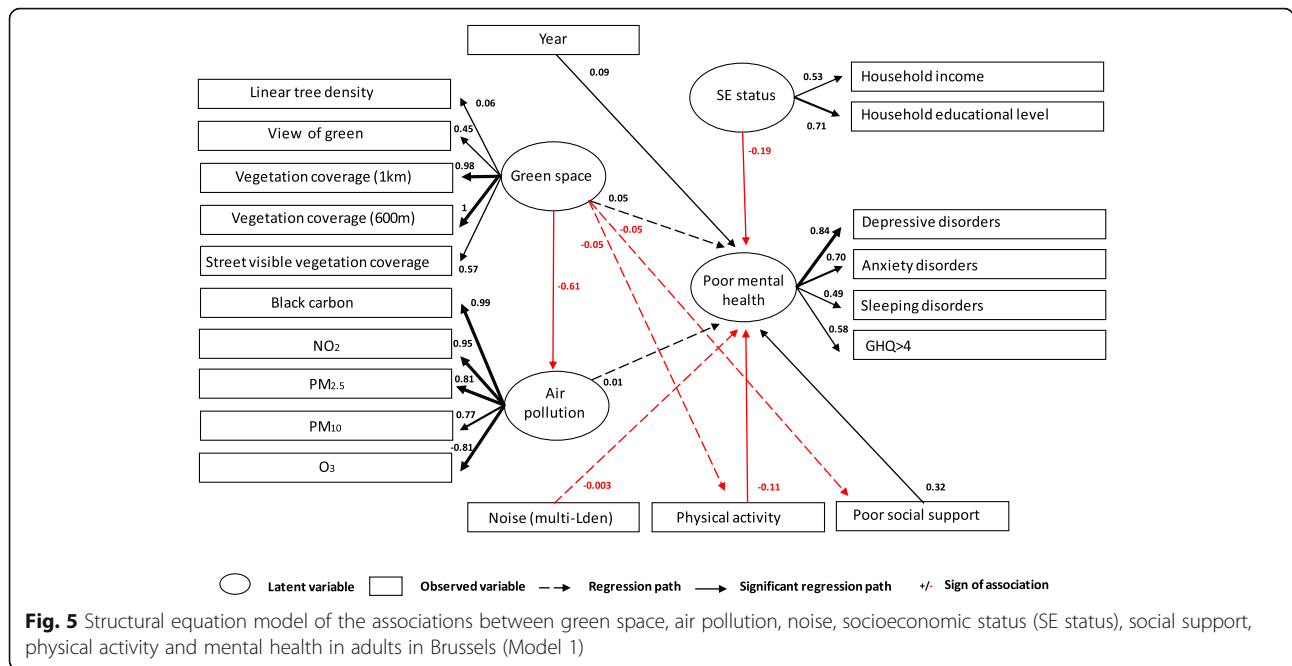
Year

0.09

SE status

0.53

Household income

0.71

Household educational level

-0.19

Linear tree density

0.06

View of green

0.45

0.98

Vegetation coverage (1km)

Green space

1

Vegetation coverage (600m)

Street visible vegetation coverage

0.57

0.05

-0.05

-0.05

Depressive disorders

0.84

0.70

Anxiety disorders

Poor mental health

0.49

Sleeping disorders

0.58

GHQ>4

-0.61

Black carbon

0.99

$NO_2$

0.95

$PM_{2.5}$

0.81

Air pollution

0.01

$PM_{10}$

0.77

$O_3$

-0.81

-0.003

-0.11

0.32

Noise (multi-Lden)

Physical activity

Poor social support

Latent variable

Observed variable

Regression path

Significant regression path

+/- Sign of association

**Fig. 5** Structural equation model of the associations between green space, air pollution, noise, socioeconomic status (SE status), social support, physical activity and mental health in adults in Brussels (Model 1)